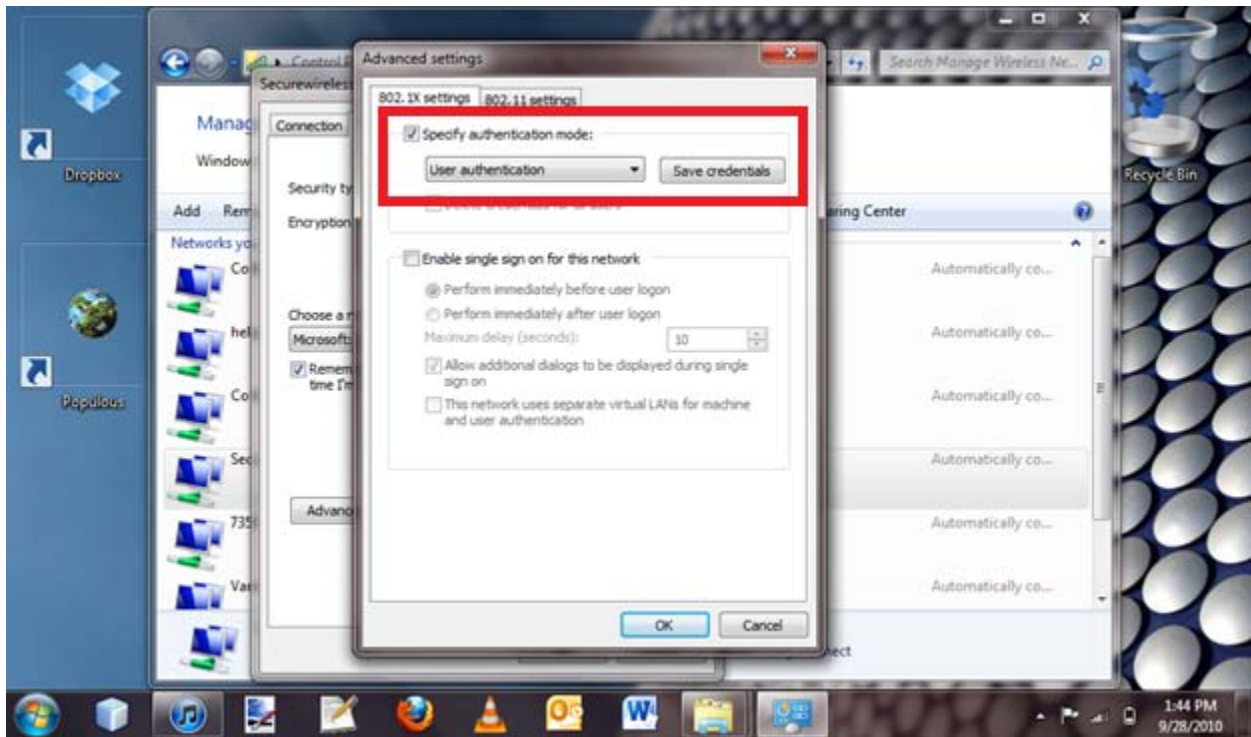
Dropbox

Populous

Recycle Bin

Control P

Search Manage Wireless Ne...

Manag

Window

Add Rem

Networks yo

aring Center

Co

hel

Co

Se

735

Va

Automatically co...

Automatically co...

Automatically co...

Automatically co...

Automatically co...

Automatically co...

nect

Securewireless

Connection

Security ty

Encryption

Choose a n

Microsoft

Remem time I'm

Advanc

Advanced settings

802.1X settings

802.11 settings

Specify authentication mode:

User authentication

Save credentials

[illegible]

Enable single sign on for this network

Perform immediately before user logon

Perform immediately after user logon

Maximum delay (seconds):

10

Allow additional dialogs to be displayed during single sign on

This network uses separate virtual LANs for machine and user authentication

OK

Cancel

1:44 PM
9/28/2010